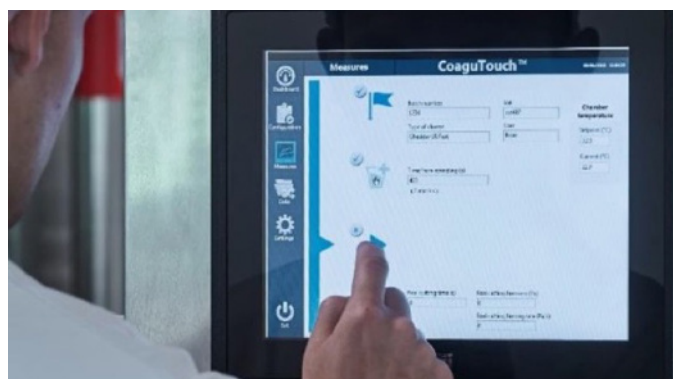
Measures
CoaguTouch™

Dashboard
Configuration
Measures
Data
Settings
Exit

Batch number
1234
Vat
vat#1
Type of cheese
Cheddar 50 Fat
User
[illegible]
Chamber temperature
Setpoint (°C)
32.0
Current (°C)
32.7

Time from renneting (s)
403

Flow (cutting time s)
0
Ratio
0